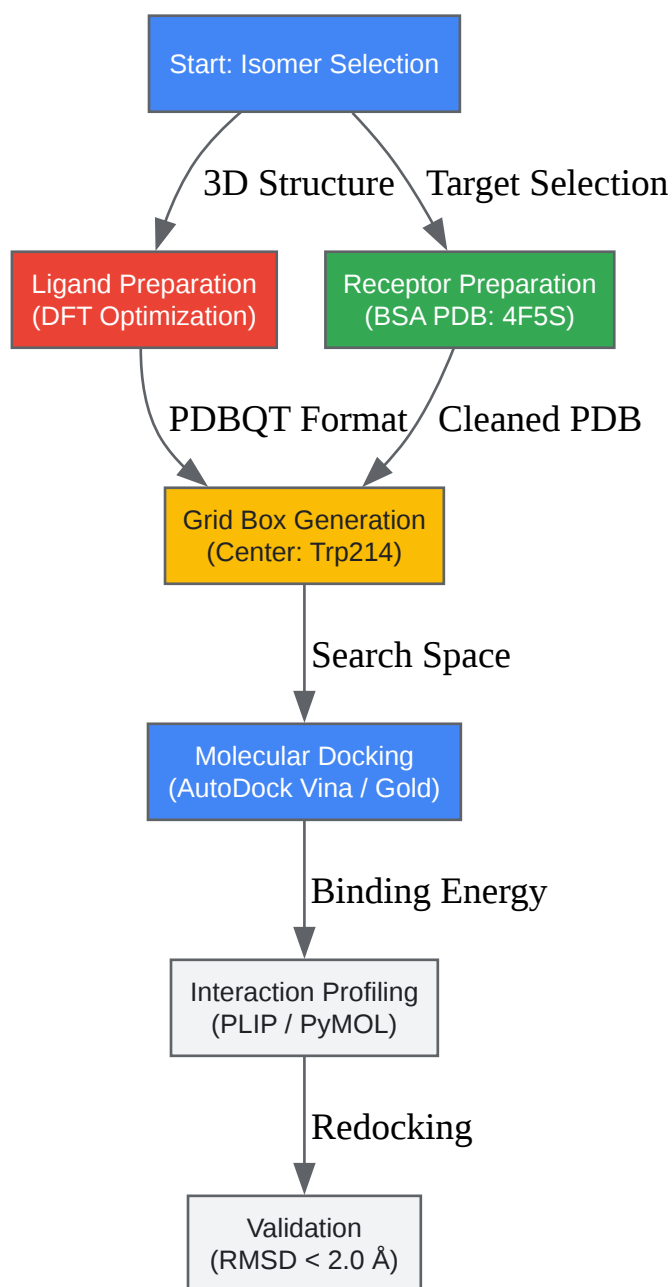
Start: Isomer Selection

3D Structure

Target Selection

Ligand Preparation
(DFT Optimization)

Receptor Preparation
(BSA PDB: 4F5S)

PDBQT Format

Cleaned PDB

Grid Box Generation
(Center: Trp214)

Search Space

Molecular Docking
(AutoDock Vina / Gold)

Binding Energy

Interaction Profiling
(PLIP / PyMOL)

Redocking

Validation
(RMSD < 2.0 Å)